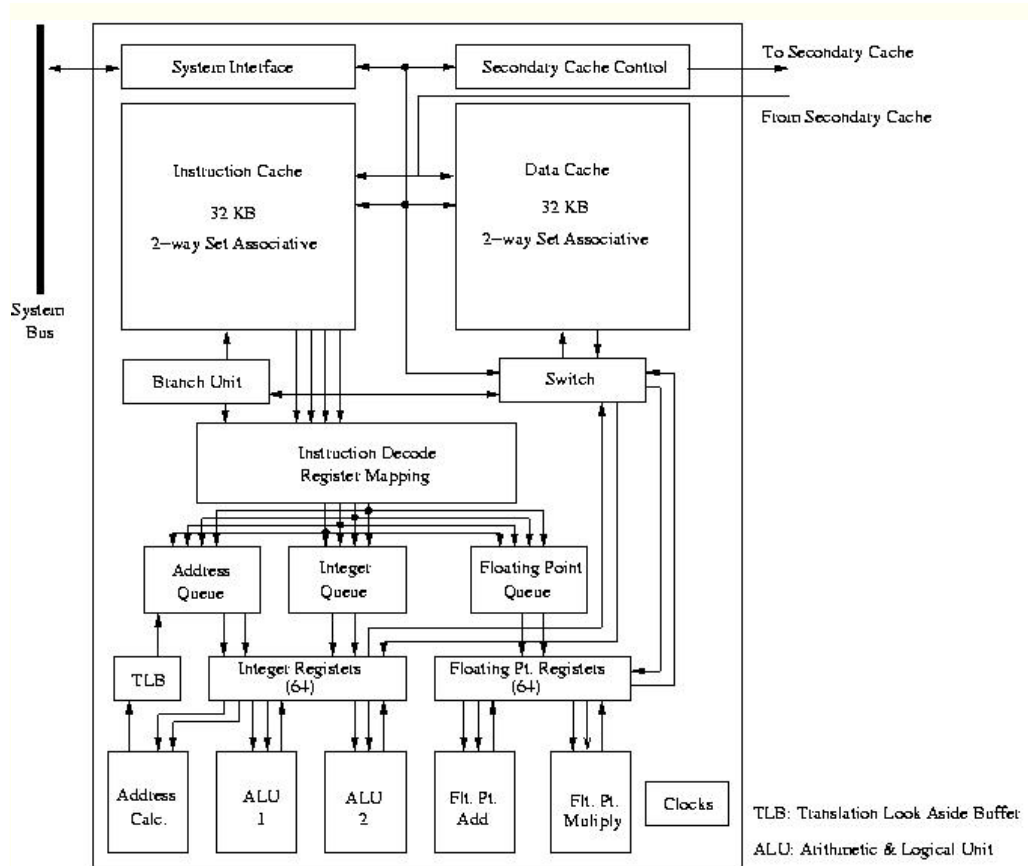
System Interface

Secondaty Cache Control

To Secondaty Cache

From Secondaty Cache

Instruction Cache

32 KB

2-way Set Associative

Data Cache

32 KB

2-way Set Associative

System Bus

Btanch Unit

Switch

Instruction Decode
Register Mapping

Address Queue

Integer Queue

Floating Point Queue

TLB

Integer Registers (64)

Floating Pt. Registers (64)

Address Calc.

ALU 1

ALU 2

Flt. Pt. Add

Flt. Pt. Muliply

Clocks

TLB: Translation Look Aside Buffer

ALU: Arithmetic & Logical Unit